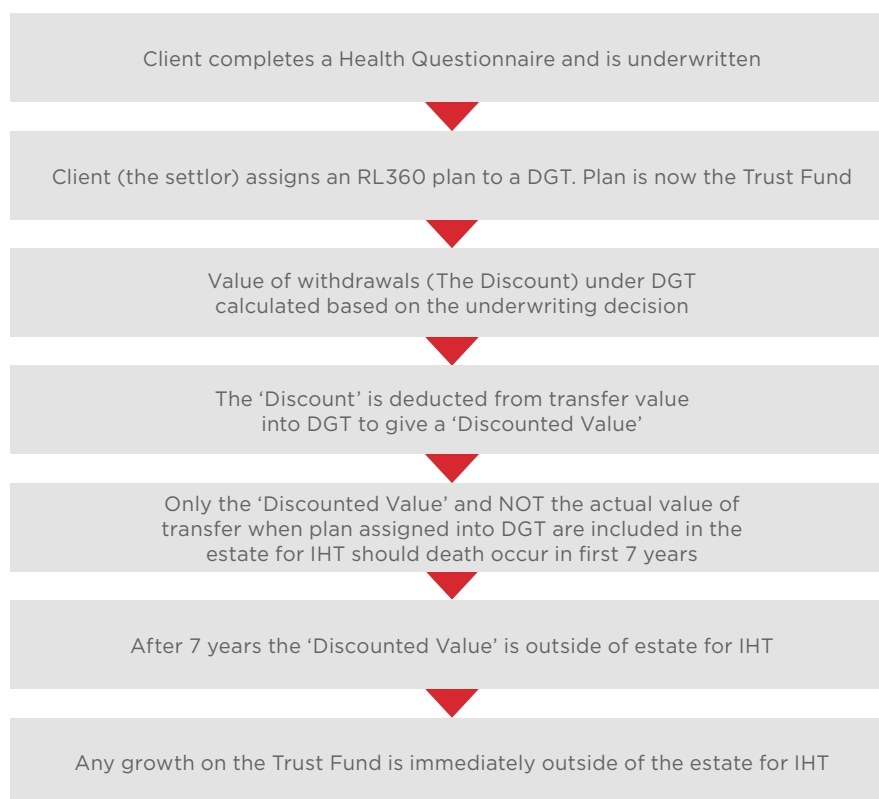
Client completes a Health Questionnaire and is underwritten

Client (the settlor) assigns an RL360 plan to a DGT. Plan is now the Trust Fund

Value of withdrawals (The Discount) under DGT calculated based on the underwriting decision

The ‘Discount’ is deducted from transfer value into DGT to give a ‘Discounted Value’

Only the ‘Discounted Value’ and NOT the actual value of transfer when plan assigned into DGT are included in the estate for IHT should death occur in first 7 years

After 7 years the ‘Discounted Value’ is outside of estate for IHT

Any growth on the Trust Fund is immediately outside of the estate for IHT